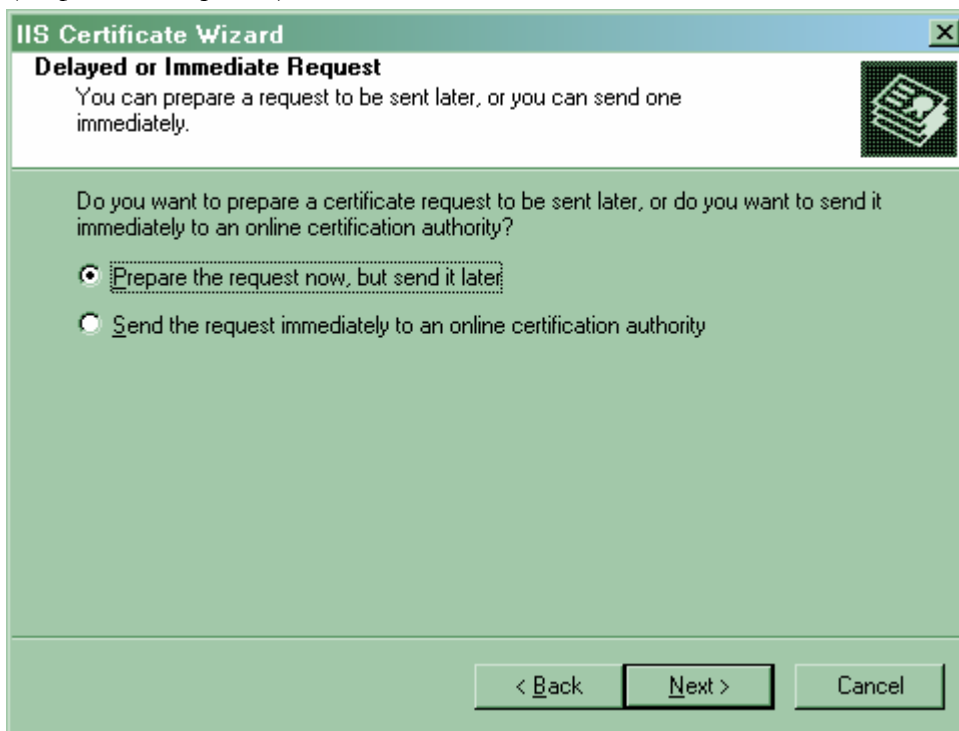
IIS Certificate Wizard

Delayed or Immediate Request

You can prepare a request to be sent later, or you can send one immediately.

Do you want to prepare a certificate request to be sent later, or do you want to send it immediately to an online certification authority?

Prepare the request now, but send it later

Send the request immediately to an online certification authority

< Back

Next >

Cancel